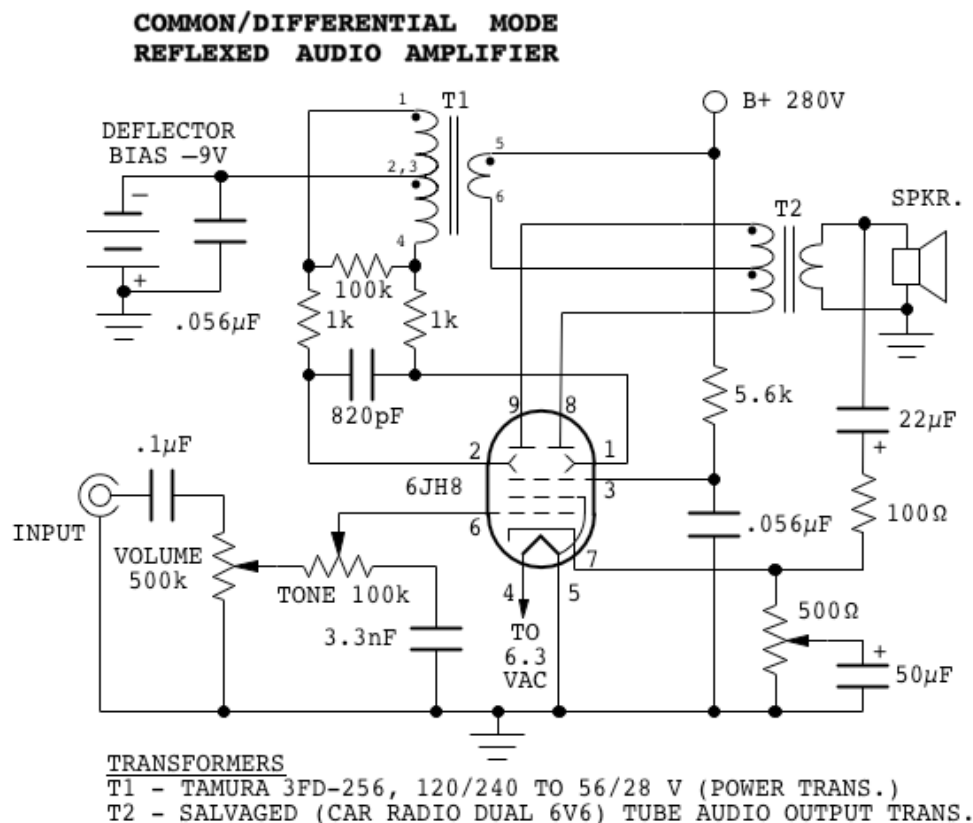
COMMON/DIFFERENTIAL MODE
REFLEXED AUDIO AMPLIFIER

1 T1

B+ 280V

DEFLECTOR
BIAS −9V

−

2,3

5

6

4

T2

SPKR.

+

100k

.056$\mu$F

1k

1k

820pF

9 8

5.6k

22$\mu$F

+

.1$\mu$F

2 1

6JH8

3

INPUT

6

100Ω

VOLUME
500k

.056$\mu$F

7

TONE 100k

4

5

500Ω

3.3nF

TO
6.3
VAC

+

50$\mu$F

TRANSFORMERS
T1 - TAMURA 3FD-256, 120/240 TO 56/28 V (POWER TRANS.)
T2 - SALVAGED (CAR RADIO DUAL 6V6) TUBE AUDIO OUTPUT TRANS.